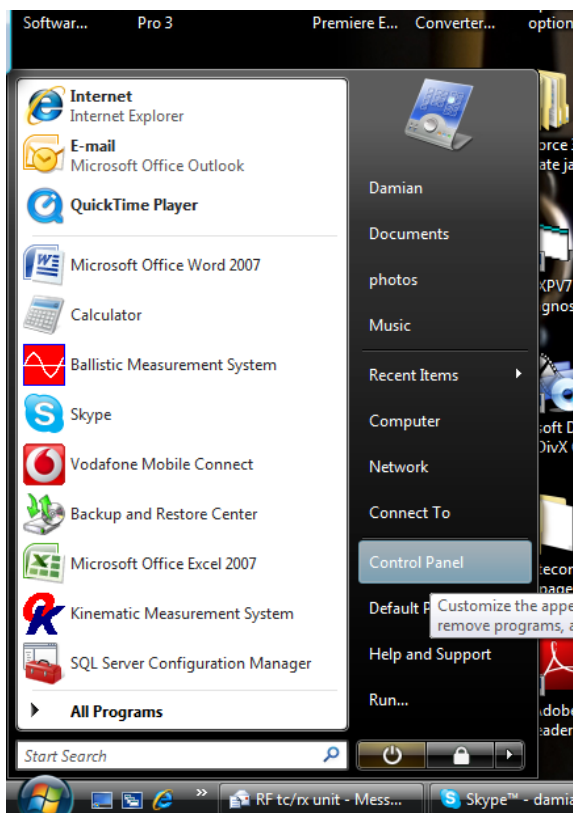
Softwar... Pro 3 Premiere E... Converter... option

Internet
Internet Explorer

E-mail
Microsoft Office Outlook

QuickTime Player

Microsoft Office Word 2007

Calculator

Ballistic Measurement System

Skype

Vodafone Mobile Connect

Backup and Restore Center

Microsoft Office Excel 2007

Kinematic Measurement System

SQL Server Configuration Manager

All Programs

Start Search

Damian
Documents
photos
Music
Recent Items
Computer
Network
Connect To
Control Panel
Default P
Help and Support
Run...

Customize the appe
remove programs, a

orce
ate ja
XPV7
gnos
oft D
DivX
eco
page
dob
eade

RF tc/rx unit - Mess...
Skype™ - damia